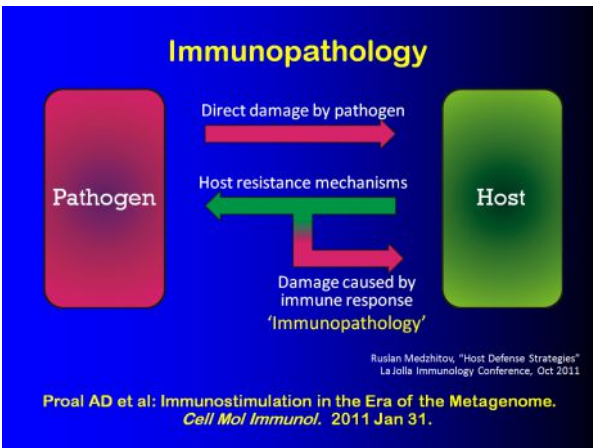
Immunopathology

Direct damage by pathogen

Pathogen

Host resistance mechanisms

Host

Damage caused by immune response
'Immunopathology'

Ruslan Medzhitov, "Host Defense Strategies"
La Jolla Immunology Conference, Oct 2011

Proal AD et al: Immunostimulation in the Era of the Metagenome.
Cell Mol Immunol. 2011 Jan 31.